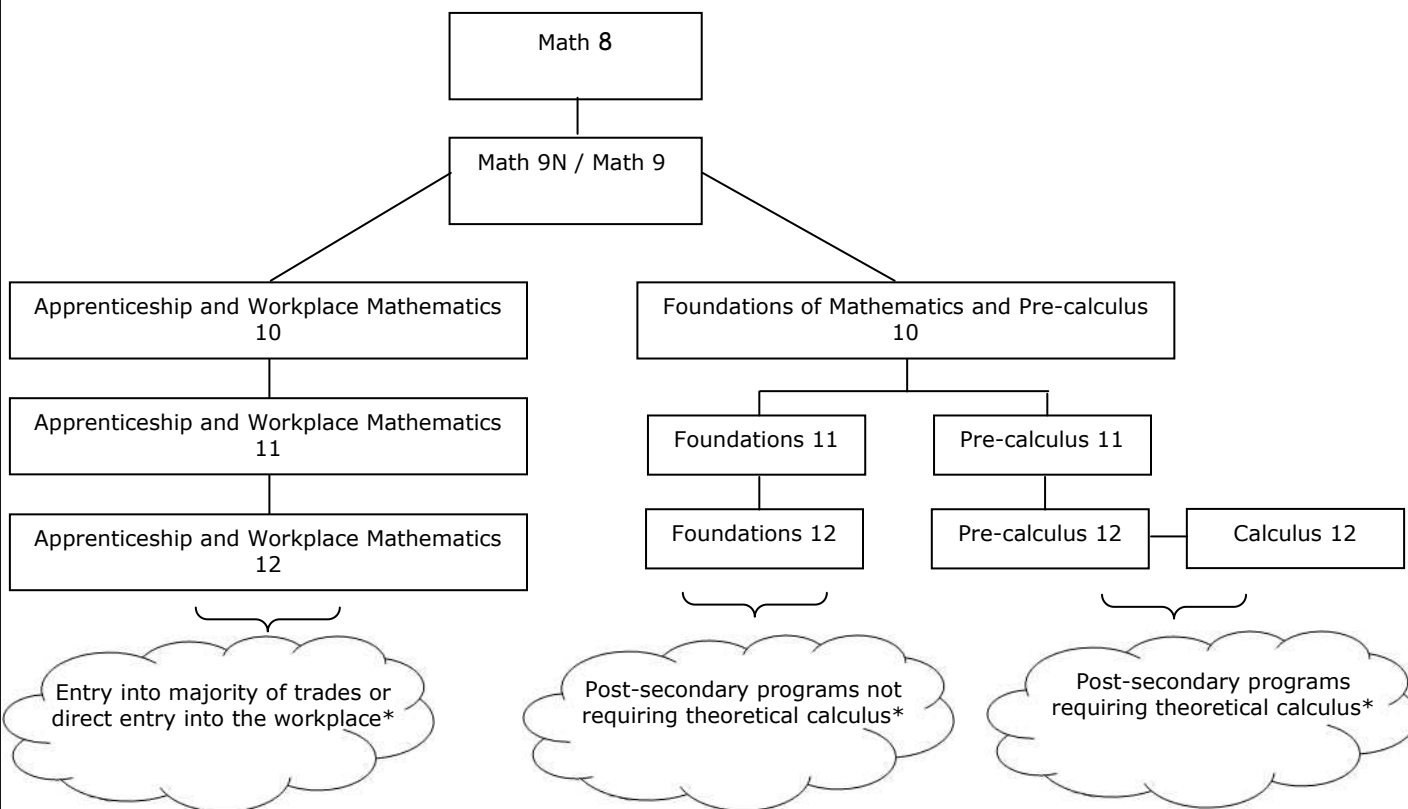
Math 8

Math 9N / Math 9

Apprenticeship and Workplace Mathematics 10

Apprenticeship and Workplace Mathematics 11

Apprenticeship and Workplace Mathematics 12

Entry into majority of trades or direct entry into the workplace*

Foundations of Mathematics and Pre-calculus 10

Foundations 11

Foundations 12

Post-secondary programs not requiring theoretical calculus*

Pre-calculus 11

Pre-calculus 12

Calculus 12

Post-secondary programs requiring theoretical calculus*